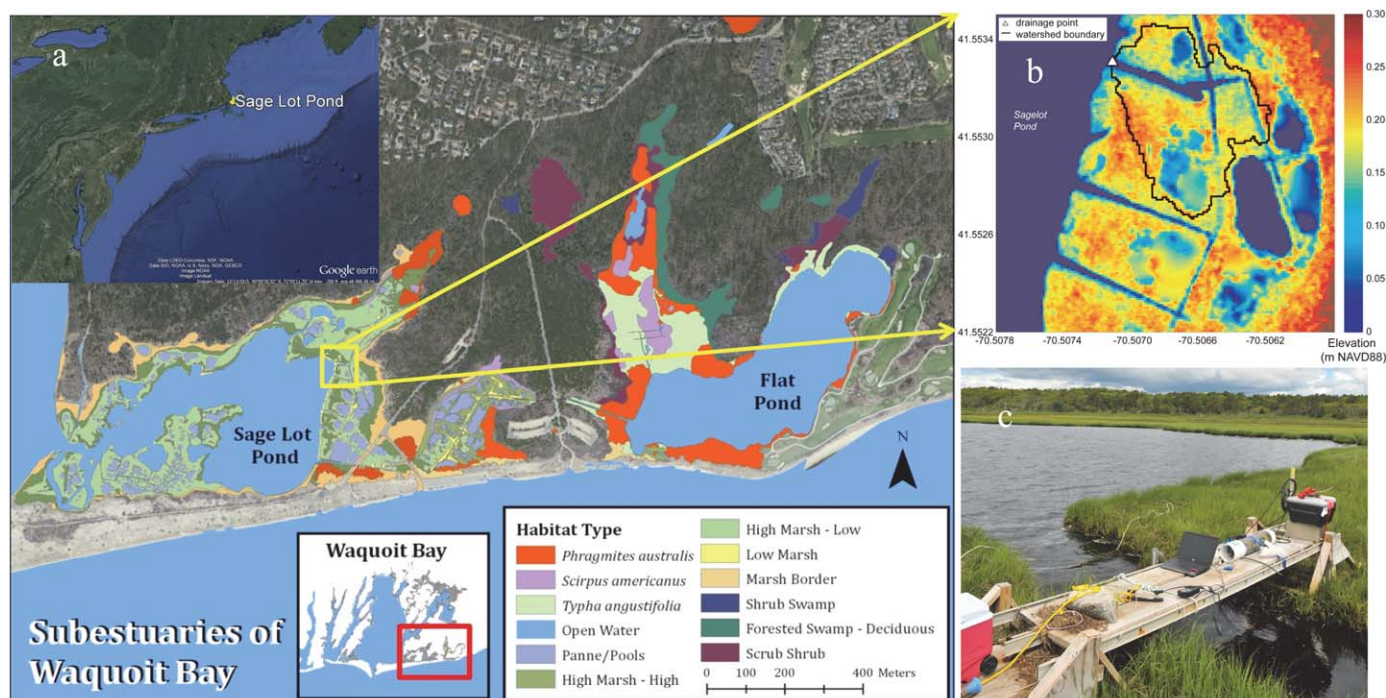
a

Sage Lot Pond

Data LDEO-Columbia, NSF, NOAA
Data SIO, NOAA, U.S. Navy, NGA, GEBCO
Image NOAA
Image Landsat

Google earth

Sage Lot Pond

Flat Pond

N

Waquoit Bay

Subestuaries of Waquoit Bay

| Habitat Type | |
|---|---|
| *Phragmites australis* | High Marsh - Low |
| *Scirpus americanus* | Low Marsh |
| *Typha angustifolia* | Marsh Border |
| Open Water | Shrub Swamp |
| Panne/Pools | Forested Swamp - Deciduous |
| High Marsh - High | Scrub Shrub |

0 100 200 400 Meters

b

△ drainage point
— watershed boundary

Sagelot Pond

41.5534
41.5530
41.5526
41.5522

-70.5078 -70.5074 -70.5070 -70.5066 -70.5062

0.30
0.25
0.20
0.15
0.10
0.05
0

Elevation (m NAVD88)

c